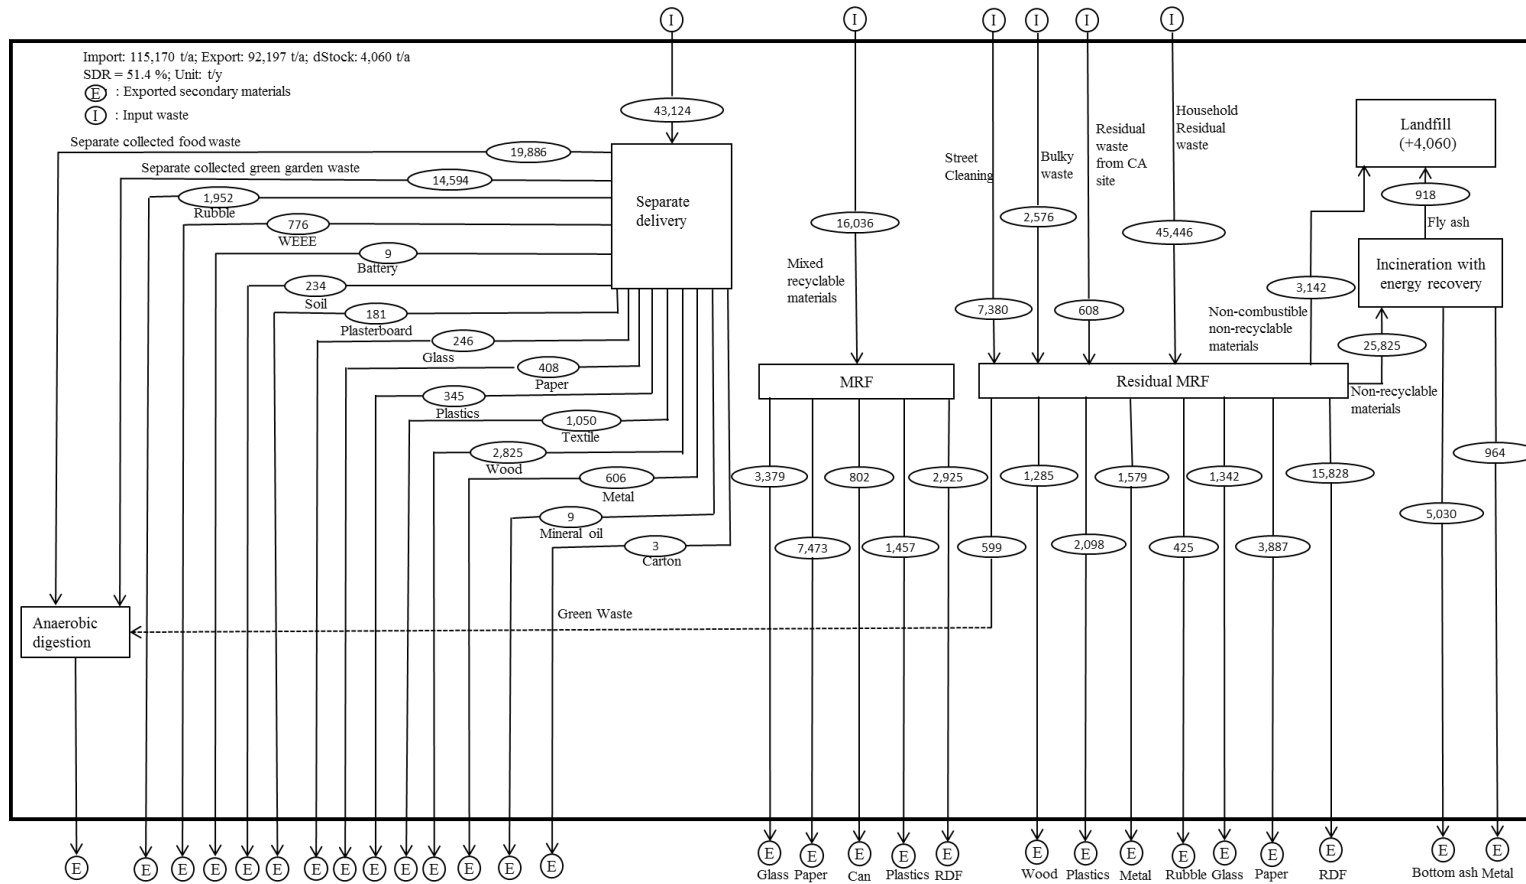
I I I I I I

Import: 115,170 t/a; Export: 92,197 t/a; dStock: 4,060 t/a
SDR = 51.4 %; Unit: t/y
E : Exported secondary materials
I : Input waste

43,124

Separate collected food waste 19,886
Separate collected green garden waste 14,594
1,952 Rubble
776 WEEE
9 Battery
234 Soil
181 Plasterboard
246 Glass
408 Paper
345 Plastics
1,050 Textile
2,825 Wood
606 Metal
9 Mineral oil
3 Carton

Separate delivery

16,036
Mixed recyclable materials

Street Cleaning 7,380
Bulky waste 2,576
Residual waste from CA site 608
Household Residual waste 45,446

Landfill (+4,060)
918
Fly ash
Incineration with energy recovery
3,142
Non-combustible non-recyclable materials
25,825
Non-recyclable materials

MRF
Residual MRF

3,379 7,473 802 1,457 2,925
599 1,285 2,098 1,579 425 1,342 3,887 15,828
5,030 964

Green Waste
Anaerobic digestion

E E E E E E E E E E E E E E
E Glass E Paper E Can E Plastics E RDF
E Wood E Plastics E Metal E Rubble E Glass E Paper E RDF
E Bottom ash E Metal